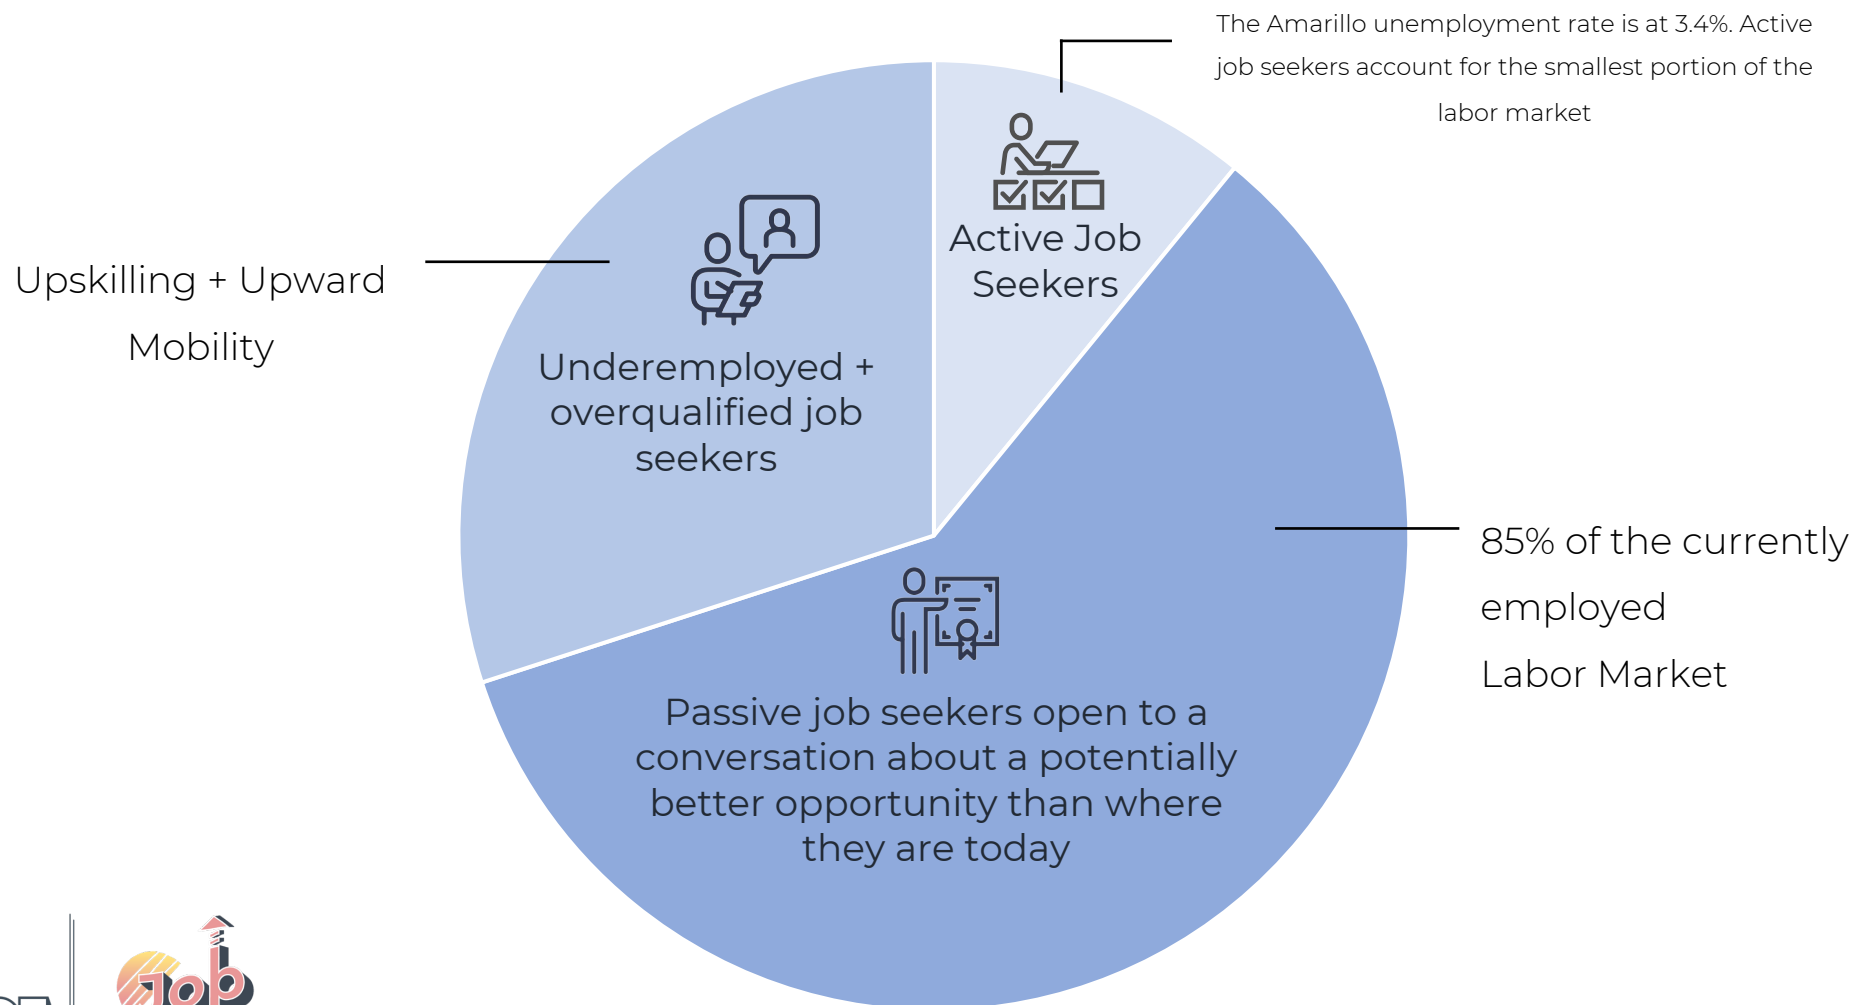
The Amarillo unemployment rate is at 3.4%. Active job seekers account for the smallest portion of the labor market

Active Job Seekers

Upskilling + Upward Mobility

Underemployed + overqualified job seekers

85% of the currently employed Labor Market

Passive job seekers open to a conversation about a potentially better opportunity than where they are today

Job